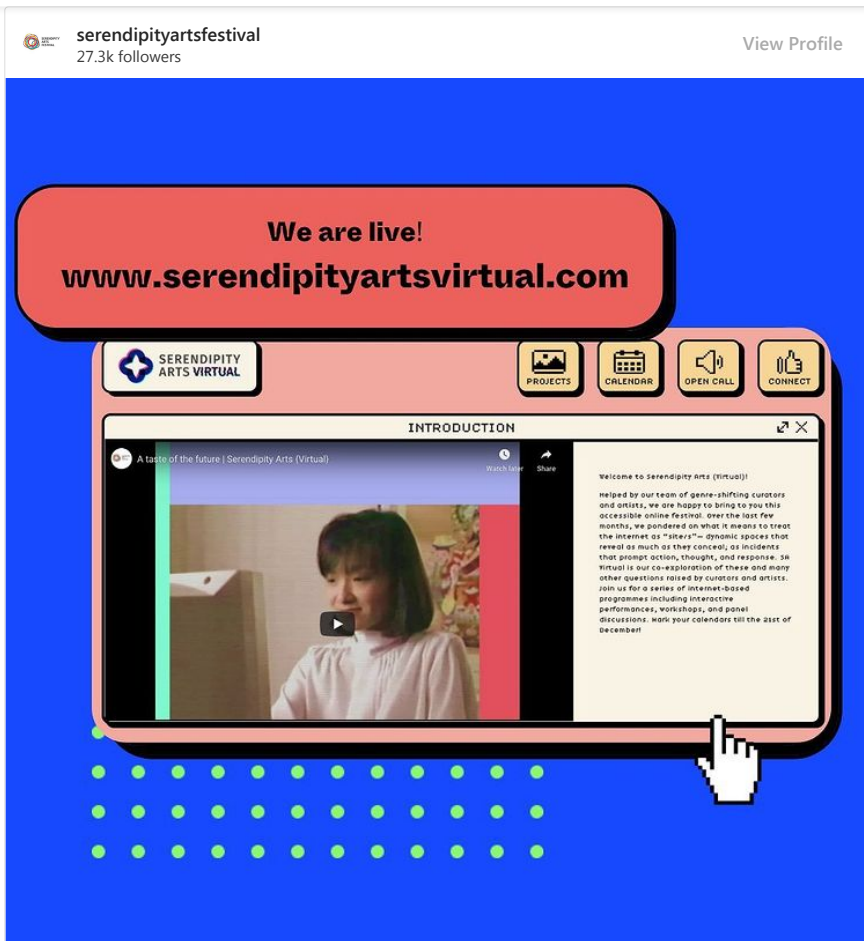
serendipityartsfestival
27.3k followers

View Profile

We are live!
www.serendipityartsvirtual.com

SERENDIPITY ARTS VIRTUAL

PROJECTS

CALENDAR

OPEN CALL

CONNECT

INTRODUCTION

A taste of the future | Serendipity Arts (Virtual)

Watch later

Share

Welcome to Serendipity Arts (Virtual)!

Helped by our team of genre-shifting curators and artists, we are happy to bring to you this accessible online festival. Over the last few months, we pondered on what it means to treat the internet as "sites"— dynamic spaces that reveal as much as they conceal, as incidents that prompt action, thought, and response. SA Virtual is our co-exploration of these and many other questions raised by curators and artists. Join us for a series of internet-based programmes including interactive performances, workshops, and panel discussions. Mark your calendars till the 21st of December!